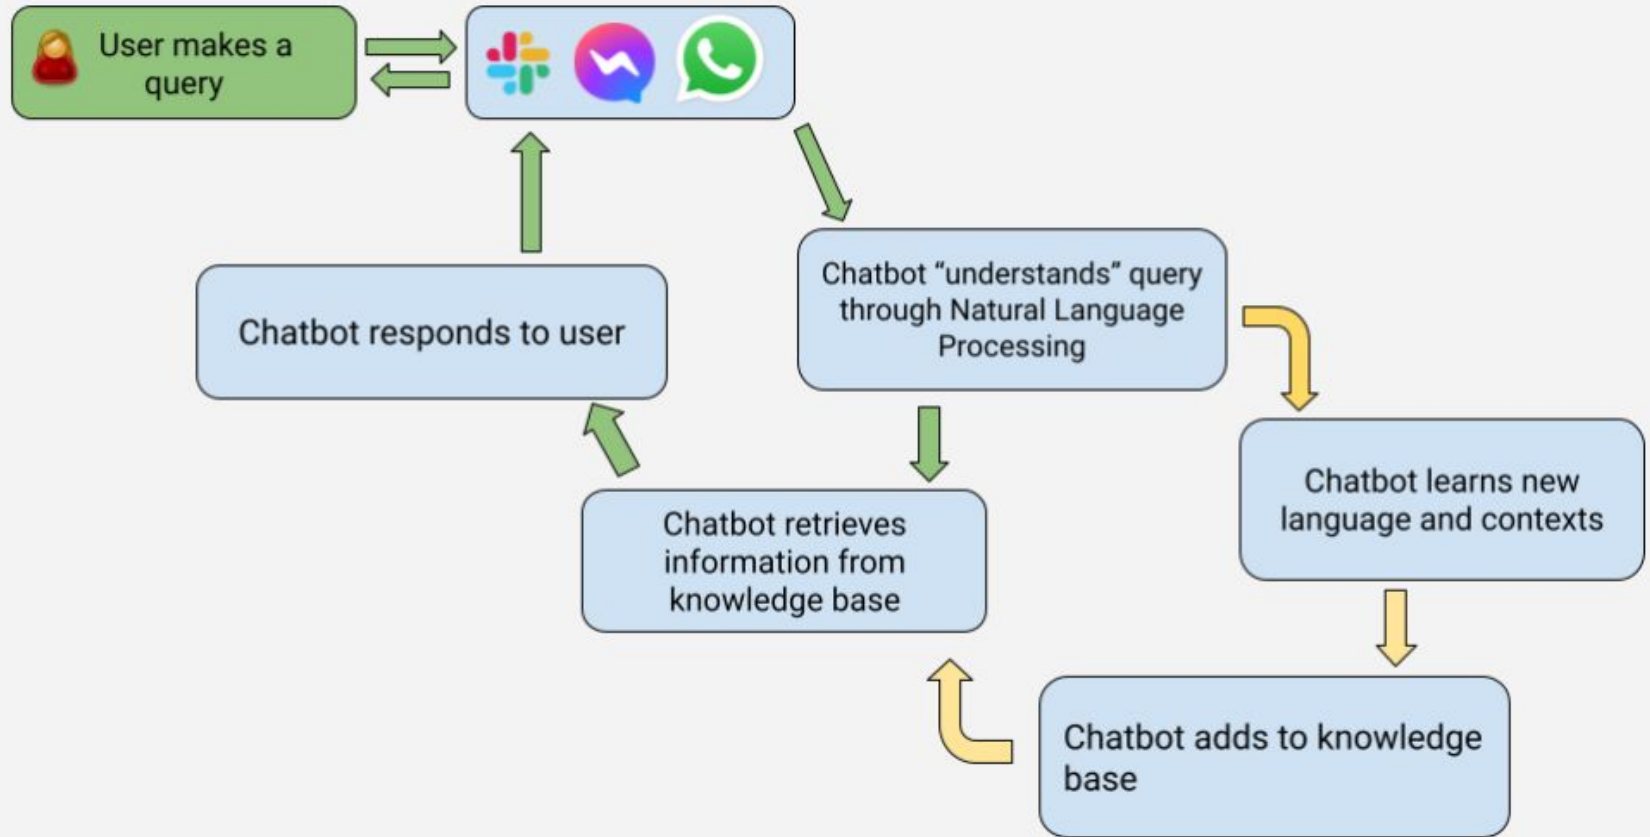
User makes a query

Chatbot “understands” query through Natural Language Processing

Chatbot responds to user

Chatbot learns new language and contexts

Chatbot retrieves information from knowledge base

Chatbot adds to knowledge base